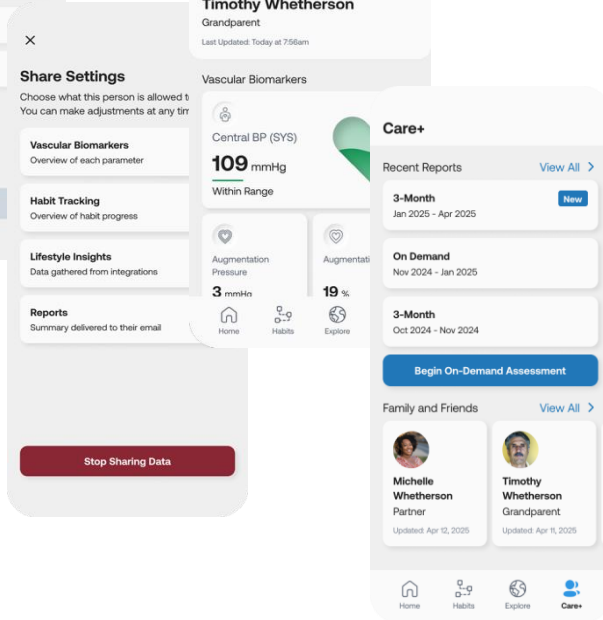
×

Share Settings

Choose what this person is allowed t
You can make adjustments at any tim

Vascular Biomarkers
Overview of each parameter

Habit Tracking
Overview of habit progress

Lifestyle Insights
Data gathered from integrations

Reports
Summary delivered to their email

Stop Sharing Data

Timothy Whetherson
Grandparent
Last Updated: Today at 7:56am

Vascular Biomarkers

Central BP (SYS)
109 mmHg
Within Range

Augmentation Pressure
3 mmHg

Augmentati
19 %

Home Habits Explore

Care+

Recent Reports View All >

3-Month New
Jan 2025 - Apr 2025

On Demand
Nov 2024 - Jan 2025

3-Month
Oct 2024 - Nov 2024

Begin On-Demand Assessment

Family and Friends View All >

Michelle Whetherson
Partner
Updated: Apr 12, 2025

Timothy Whetherson
Grandparent
Updated: Apr 11, 2025

Home Habits Explore Care+